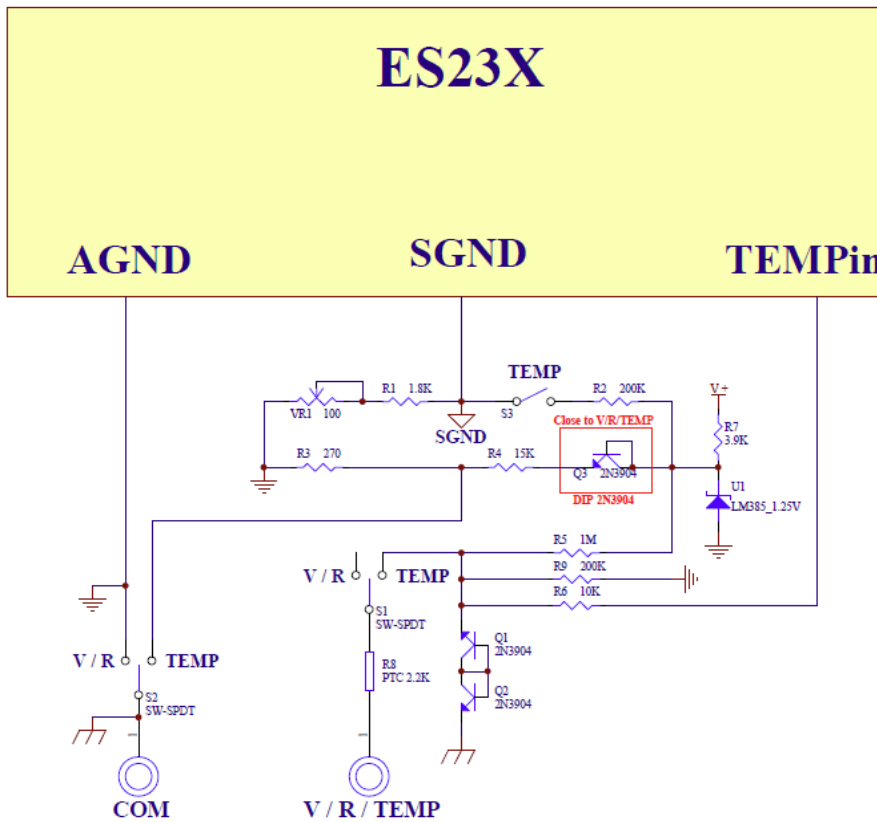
ES23X

AGND

SGND

TEMPin

TEMP

VR1 100

R1 1.8K

S3

R2 200K

V+

SGND

Close to V/R/TEMP

R7
3.9K

R3 270

R4 15K

Q3 2N3904

DIP 2N3904

U1
LM385_1.25V

R5 1M

V / R

TEMP

R9 200K

R6 10K

S1
SW-SPDT

Q1
2N3904

V / R

TEMP

R8
PTC 2.2K

Q2
2N3904

S2
SW-SPDT

COM

V / R / TEMP